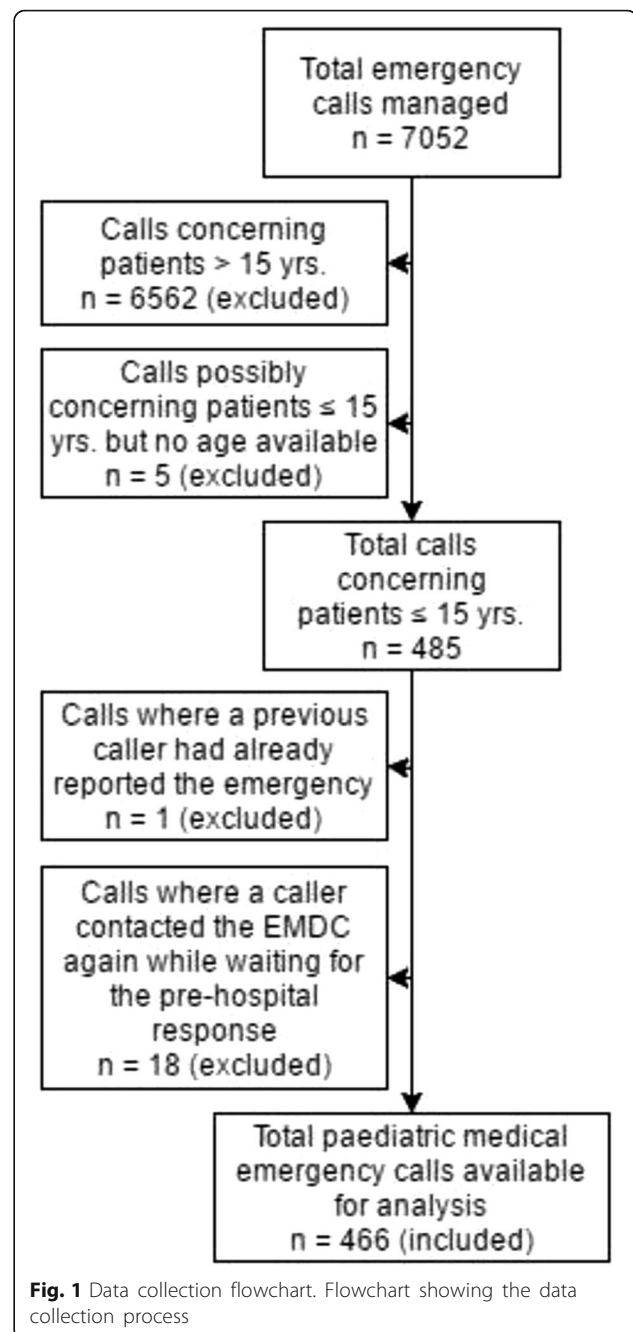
Total emergency calls managed
n = 7052

Calls concerning patients > 15 yrs.
n = 6562 (excluded)

Calls possibly concerning patients ≤ 15 yrs. but no age available
n = 5 (excluded)

Total calls concerning patients ≤ 15 yrs.
n = 485

Calls where a previous caller had already reported the emergency
n = 1 (excluded)

Calls where a caller contacted the EMDC again while waiting for the pre-hospital response
n = 18 (excluded)

Total paediatric medical emergency calls available for analysis
n = 466 (included)

**Fig. 1** Data collection flowchart. Flowchart showing the data collection process